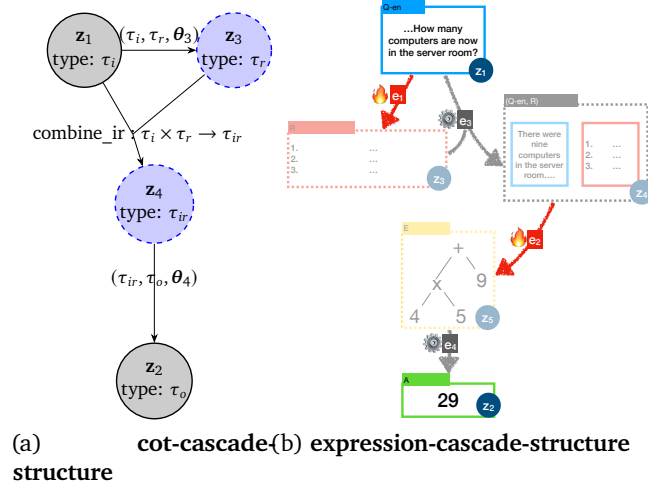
$\mathbf{z}_1$
type: $\tau_i$

$(\tau_i, \tau_r, \boldsymbol{\theta}_3)$

$\mathbf{z}_3$
type: $\tau_r$

combine_ir : $\tau_i \times \tau_r \rightarrow \tau_{ir}$

$\mathbf{z}_4$
type: $\tau_{ir}$

$(\tau_{ir}, \tau_o, \boldsymbol{\theta}_4)$

$\mathbf{z}_2$
type: $\tau_o$

Q-en
...How many computers are now in the server room?
$z_1$

$e_1$

$e_3$

R
1. ...
2. ...
3. ...
$z_3$

(Q-en, R)
There were nine computers in the server room....
1. ...
2. ...
3. ...
$z_4$

$e_2$

E
+
x
9
4
5
$z_5$

$e_4$

A
29
$z_2$

(a) cot-cascade-structure (b) expression-cascade-structure